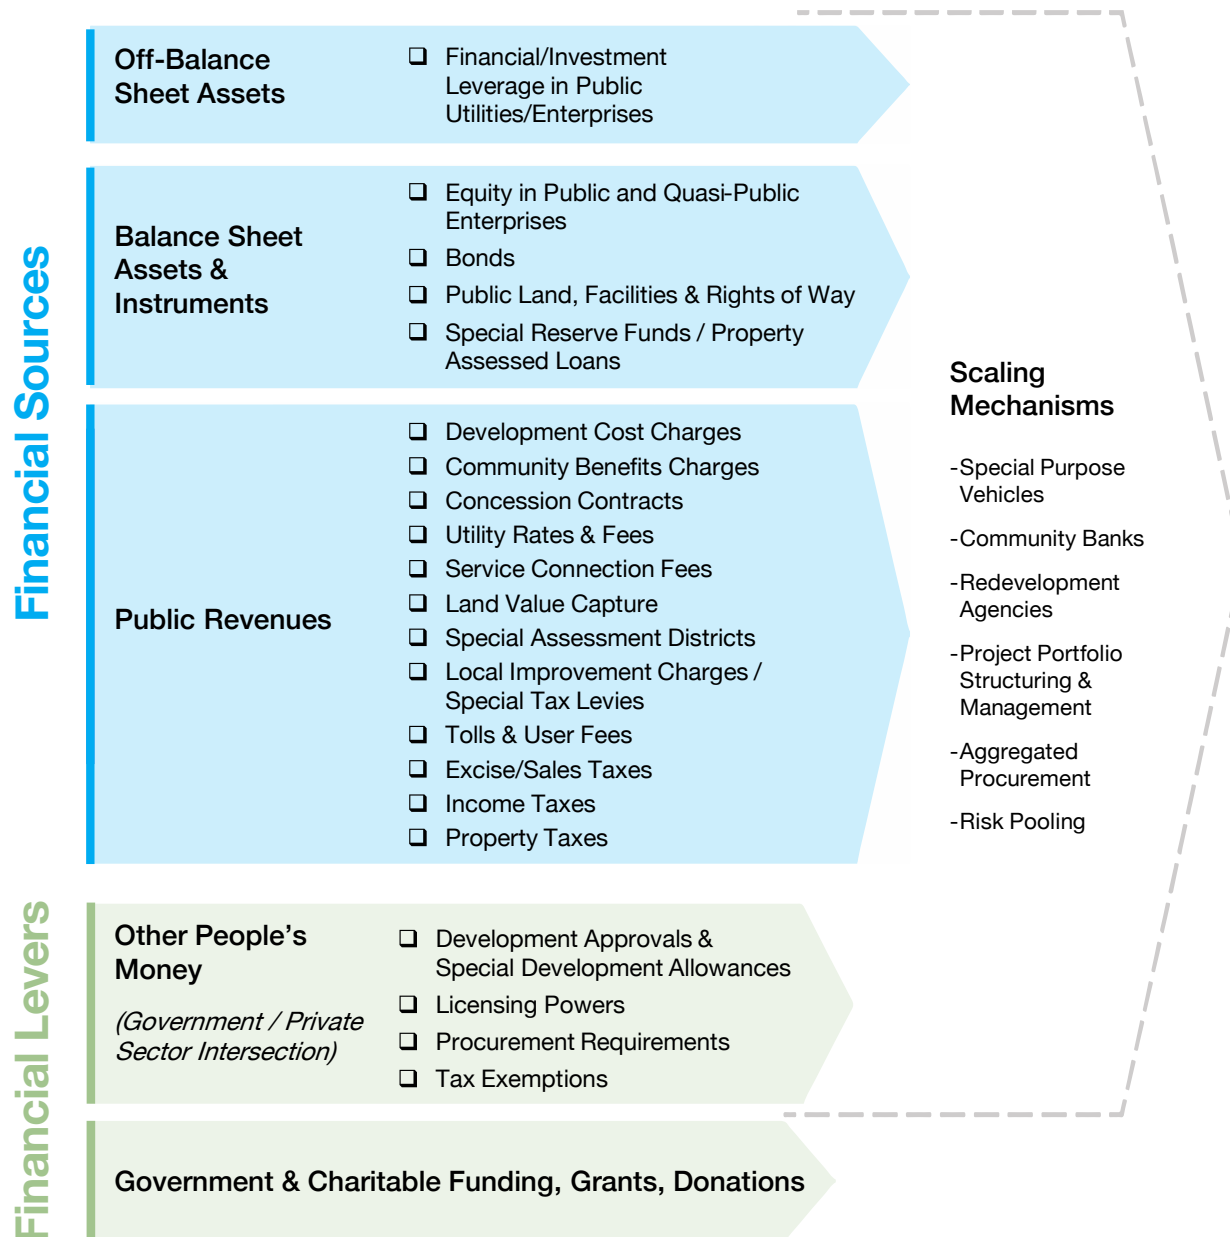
Financial Sources

Off-Balance Sheet Assets

❑ Financial/Investment Leverage in Public Utilities/Enterprises

Balance Sheet Assets & Instruments

❑ Equity in Public and Quasi-Public Enterprises
❑ Bonds
❑ Public Land, Facilities & Rights of Way
❑ Special Reserve Funds / Property Assessed Loans

Public Revenues

❑ Development Cost Charges
❑ Community Benefits Charges
❑ Concession Contracts
❑ Utility Rates & Fees
❑ Service Connection Fees
❑ Land Value Capture
❑ Special Assessment Districts
❑ Local Improvement Charges / Special Tax Levies
❑ Tolls & User Fees
❑ Excise/Sales Taxes
❑ Income Taxes
❑ Property Taxes

Scaling Mechanisms

-Special Purpose Vehicles

-Community Banks

-Redevelopment Agencies

-Project Portfolio Structuring & Management

-Aggregated Procurement

-Risk Pooling

Financial Levers

Other People's Money

(Government / Private Sector Intersection)

❑ Development Approvals & Special Development Allowances
❑ Licensing Powers
❑ Procurement Requirements
❑ Tax Exemptions

Government & Charitable Funding, Grants, Donations